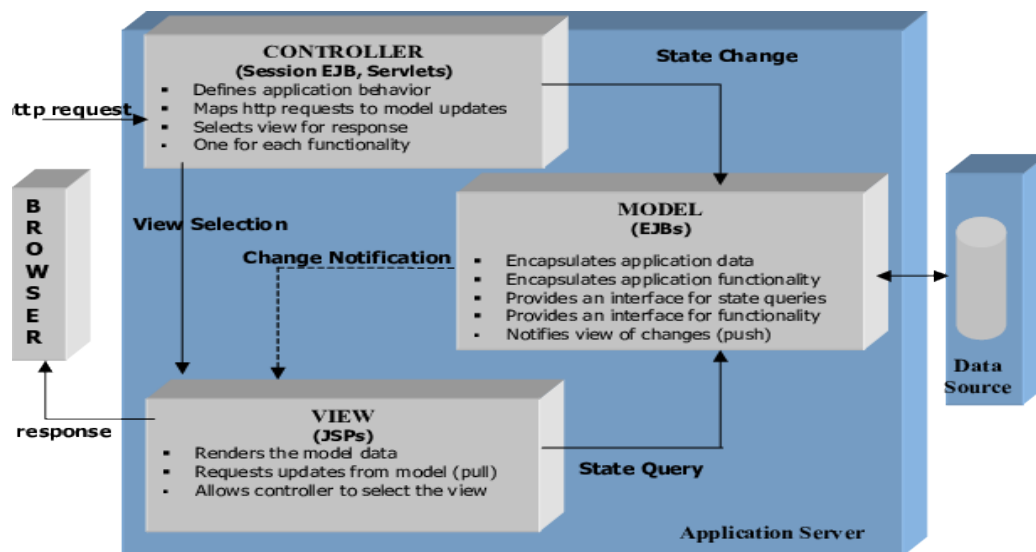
CONTROLLER
(Session EJB, Servlets)
- Defines application behavior
- Maps http requests to model updates
- Selects view for response
- One for each functionality

State Change

ttp request

BROWSER

View Selection

Change Notification

MODEL
(EJBs)
- Encapsulates application data
- Encapsulates application functionality
- Provides an interface for state queries
- Provides an interface for functionality
- Notifies view of changes (push)

Data Source

response

VIEW
(JSPs)
- Renders the model data
- Requests updates from model (pull)
- Allows controller to select the view

State Query

Application Server